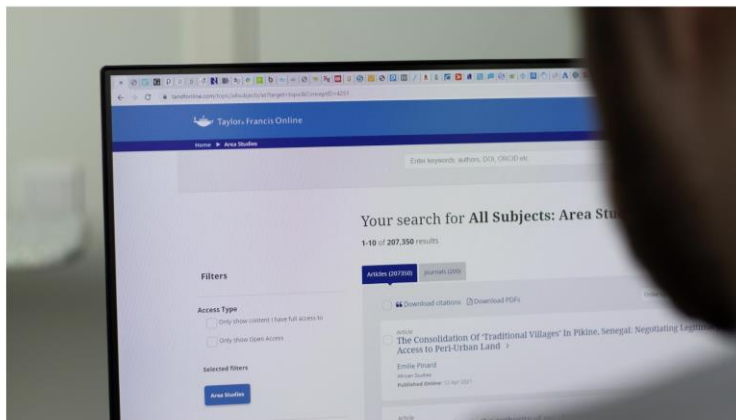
tandfonline.com/action/doSearch?target=topic&ConceptID=4251

Taylor & Francis Online

Home ▸ Area Studies

Enter keywords, authors, DOI, ORCID etc

Your search for All Subjects: Area Stu

1-10 of 207,350 results

Articles (207350)

Journals (200)

Filters

Access Type

Only show content I have full access to

Only show Open Access

Selected filters

Area Studies

Download citations

Download PDFs

Article

The Consolidation Of 'Traditional Villages' In Pikine, Senegal: Negotiating Legiti Access to Peri-Urban Land

Emilie Pinard

African Studies

Published Online: 12 Apr 2021

Article